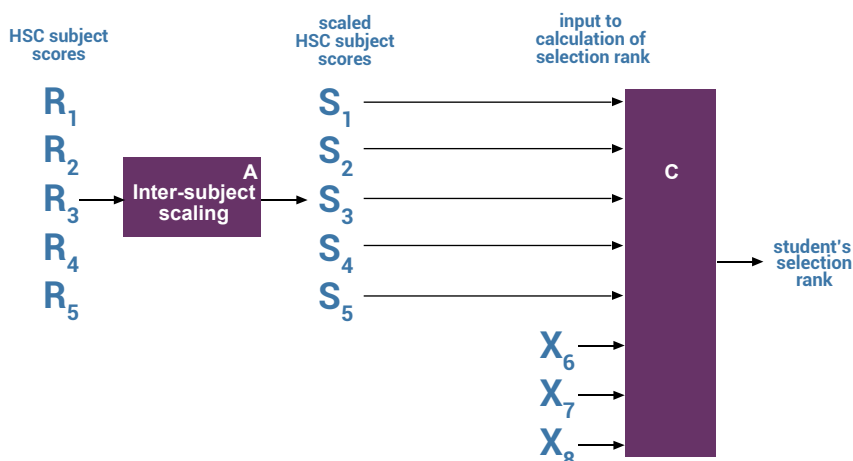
HSC subject scores

$R_1$
$R_2$
$R_3$
$R_4$
$R_5$

A
Inter-subject scaling

scaled HSC subject scores

$S_1$
$S_2$
$S_3$
$S_4$
$S_5$

input to calculation of selection rank

C

$X_6$
$X_7$
$X_8$

student's selection rank